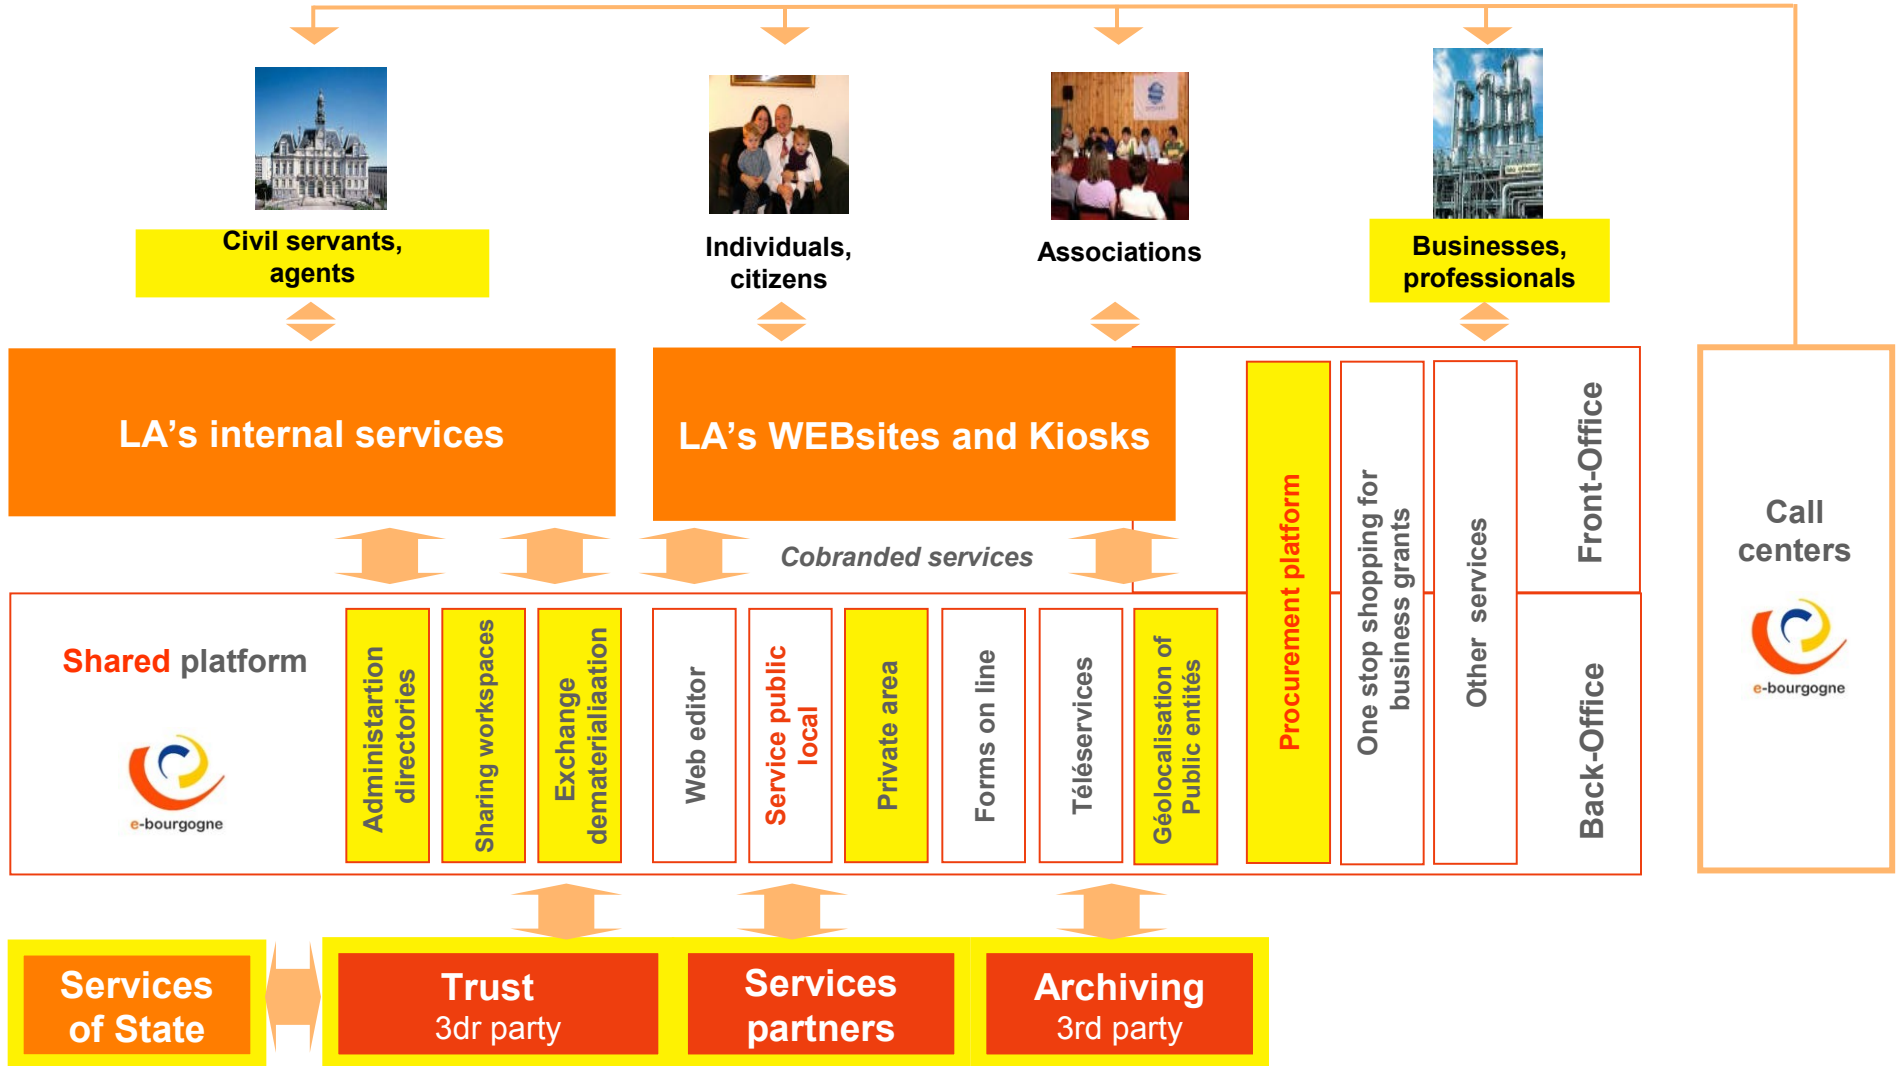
Civil servants, agents

Individuals, citizens

Associations

Businesses, professionals

LA’s internal services

LA’s WEBsites and Kiosks

Cobranded services

Procurement platform

One stop shopping for business grants

Other services

Front-Office

Back-Office

Call centers

e-bourgogne

Shared platform

e-bourgogne

Administartion directories

Sharing workspaces

Exchange dematerialiaation

Web editor

Service public local

Private area

Forms on line

Téléservices

Géolocalisation of Public entités

Services of State

Trust 3dr party

Services partners

Archiving 3rd party